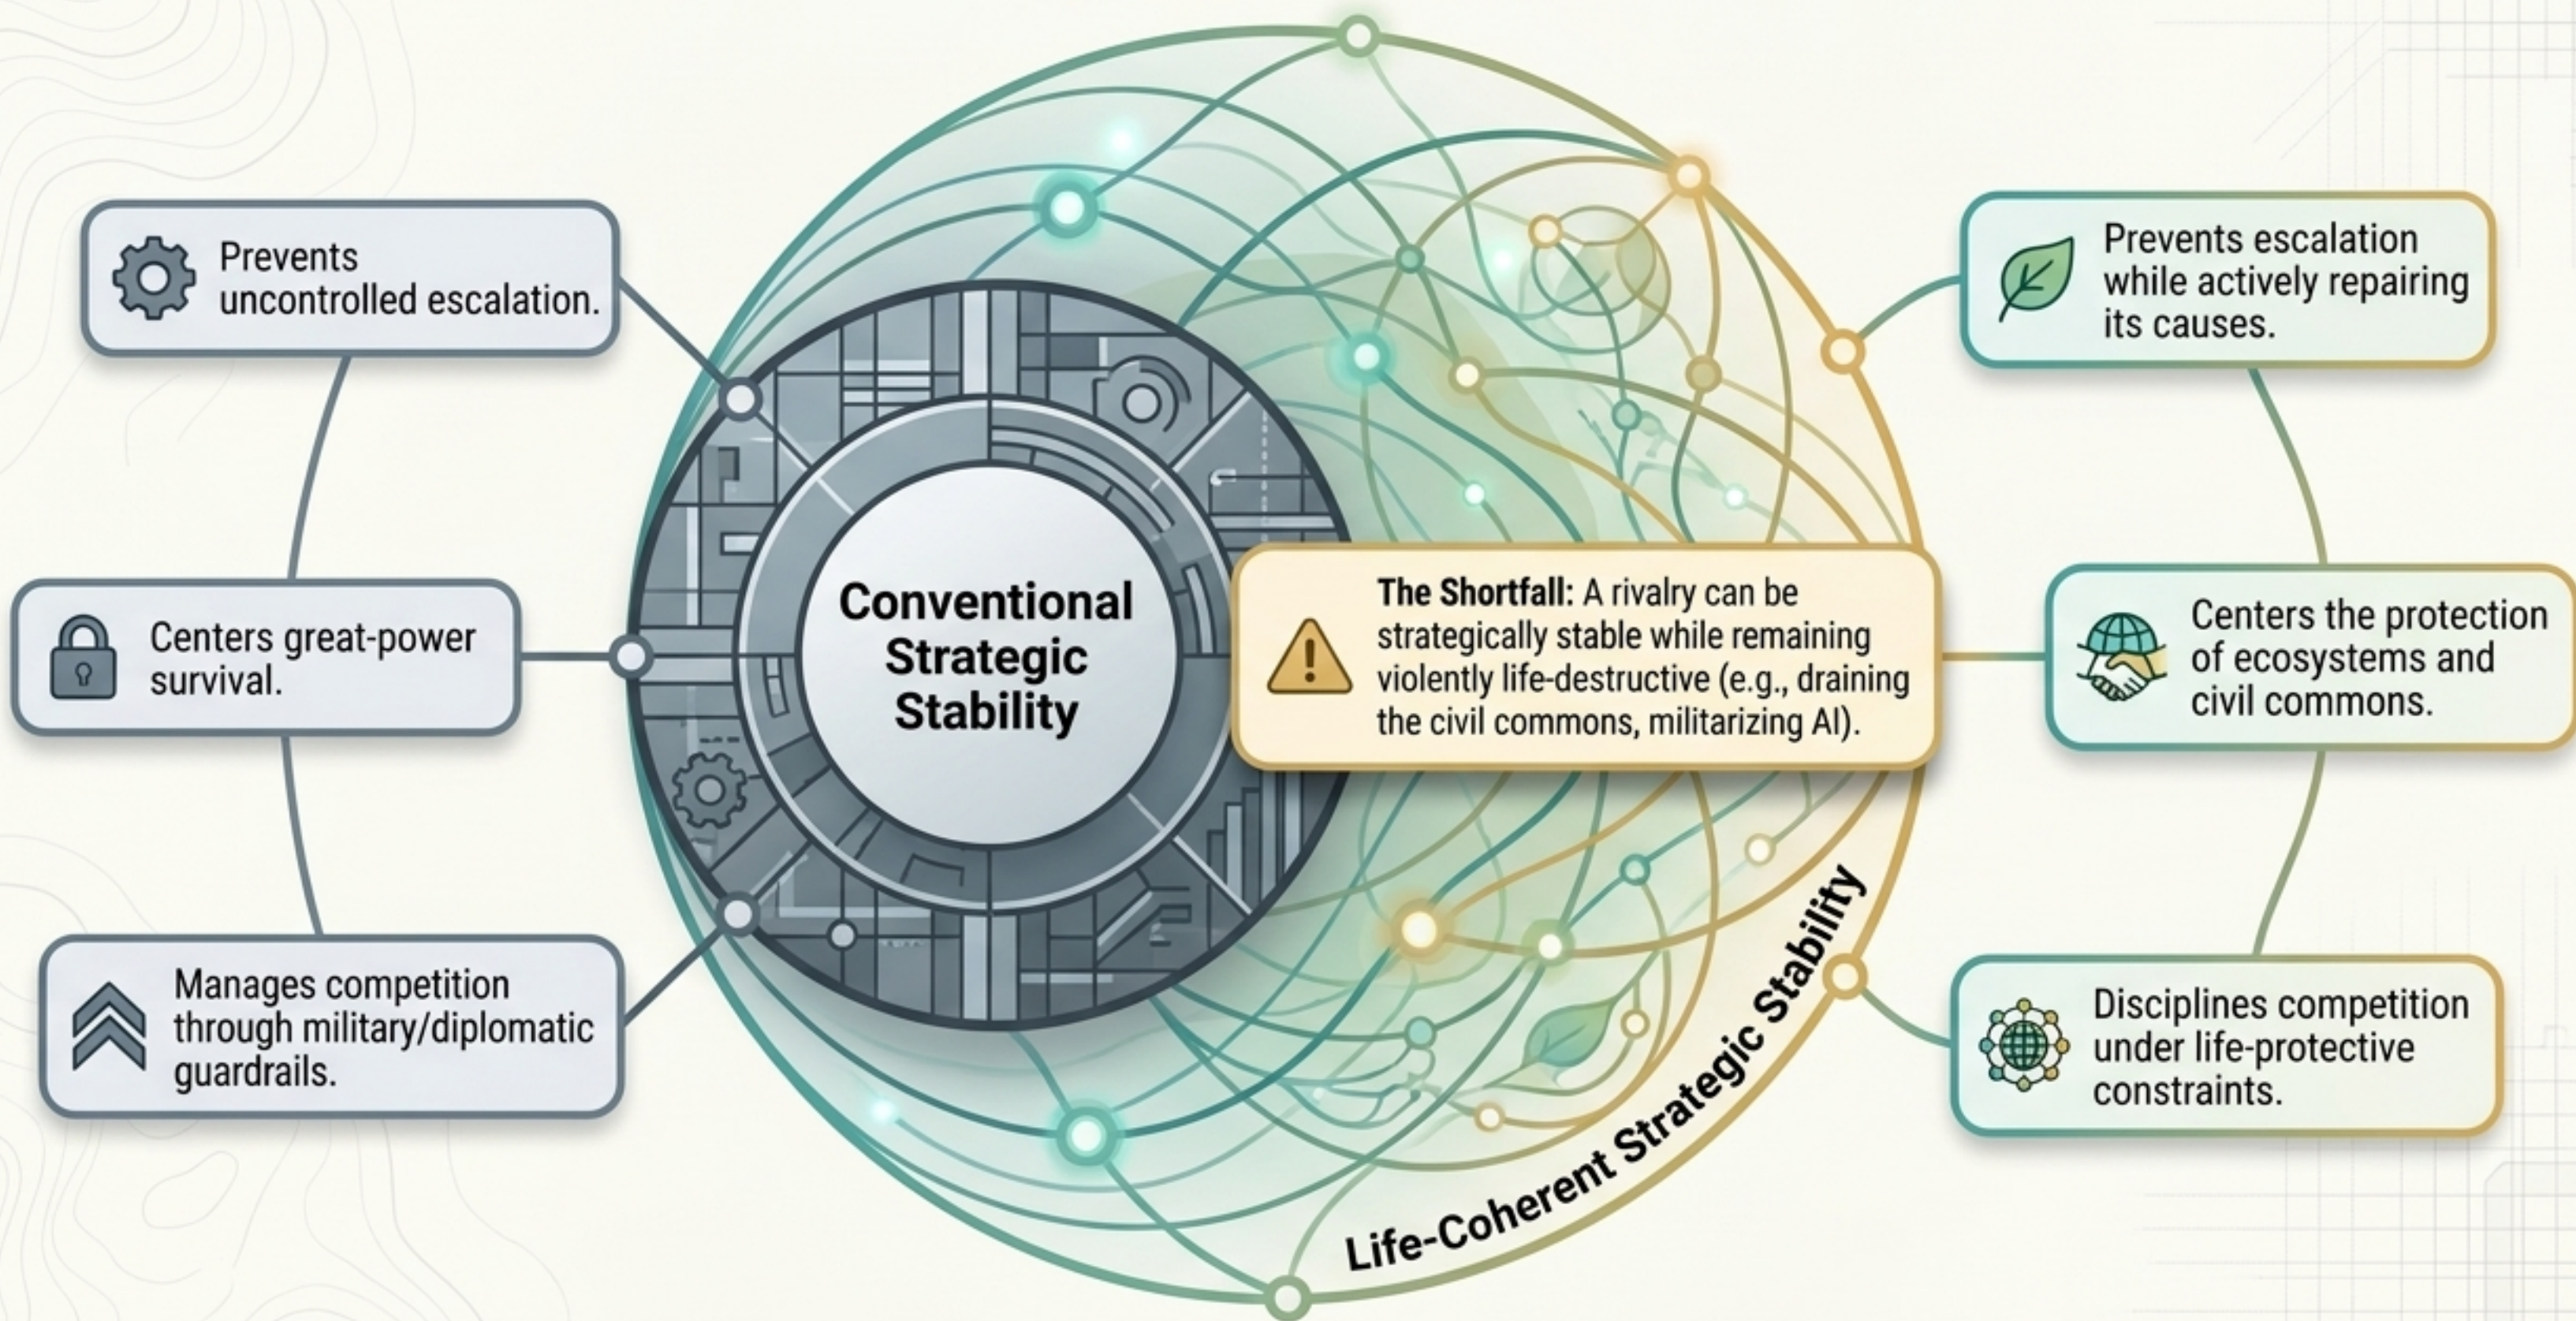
Prevents uncontrolled escalation.

Centers great-power survival.

Manages competition through military/diplomatic guardrails.

Conventional Strategic Stability

The Shortfall: A rivalry can be strategically stable while remaining violently life-destructive (e.g., draining the civil commons, militarizing AI).

Prevents escalation while actively repairing its causes.

Centers the protection of ecosystems and civil commons.

Disciplines competition under life-protective constraints.

Life-Coherent Strategic Stability